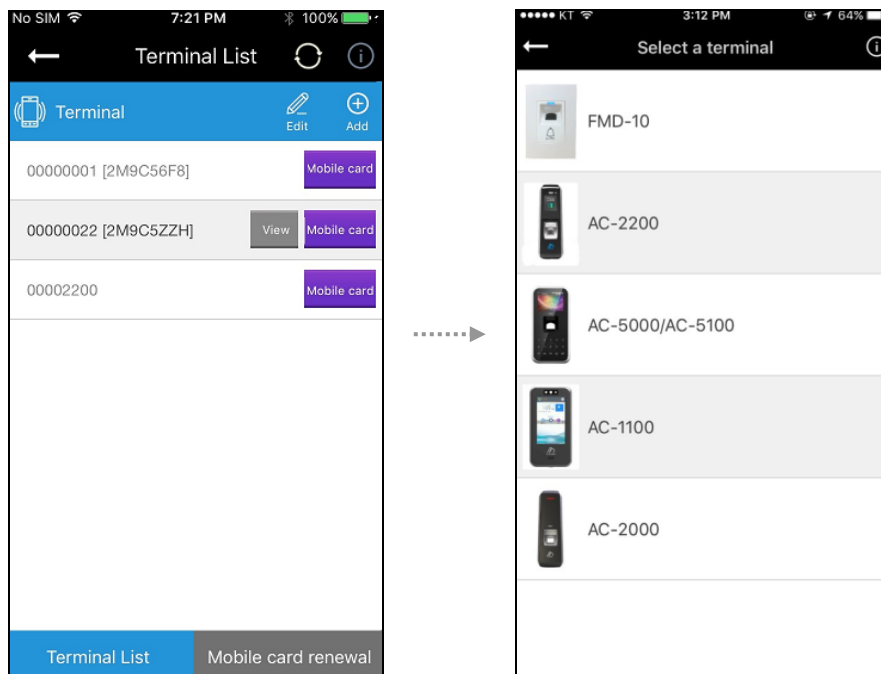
No SIM 7:21 PM 100%

Terminal List

Terminal

Edit

Add

00000001 [2M9C56F8]

Mobile card

00000022 [2M9C5ZZH]

View

Mobile card

00002200

Mobile card

Terminal List

Mobile card renewal

KT 3:12 PM 64%

Select a terminal

FMD-10

AC-2200

AC-5000/AC-5100

AC-1100

AC-2000